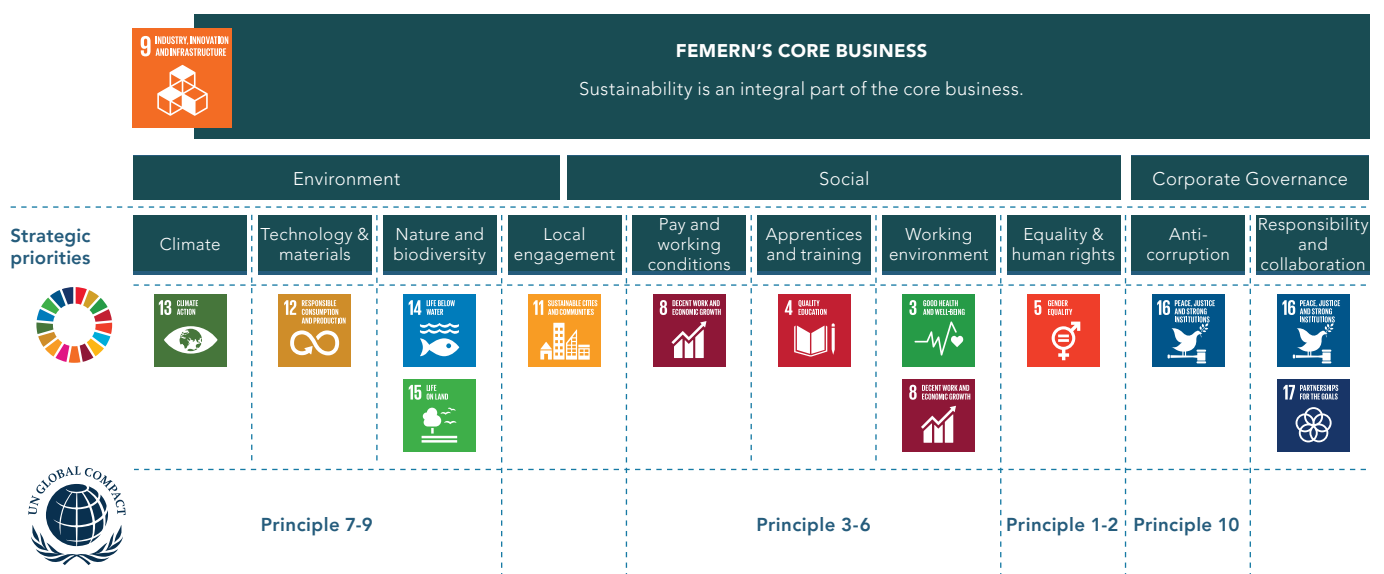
9 INDUSTRY, INNOVATION AND INFRASTRUCTURE

FEMERN'S CORE BUSINESS

Sustainability is an integral part of the core business.

Environment

Social

Corporate Governance

Strategic priorities

Climate

Technology & materials

Nature and biodiversity

Local engagement

Pay and working conditions

Apprentices and training

Working environment

Equality & human rights

Anti-corruption

Responsibility and collaboration

13 CLIMATE ACTION

12 RESPONSIBLE CONSUMPTION AND PRODUCTION

14 LIFE BELOW WATER

15 LIFE ON LAND

11 SUSTAINABLE CITIES AND COMMUNITIES

8 DECENT WORK AND ECONOMIC GROWTH

4 QUALITY EDUCATION

3 GOOD HEALTH AND WELL-BEING

8 DECENT WORK AND ECONOMIC GROWTH

5 GENDER EQUALITY

16 PEACE, JUSTICE AND STRONG INSTITUTIONS

16 PEACE, JUSTICE AND STRONG INSTITUTIONS

17 PARTNERSHIPS FOR THE GOALS

UN GLOBAL COMPACT

Principle 7-9

Principle 3-6

Principle 1-2

Principle 10